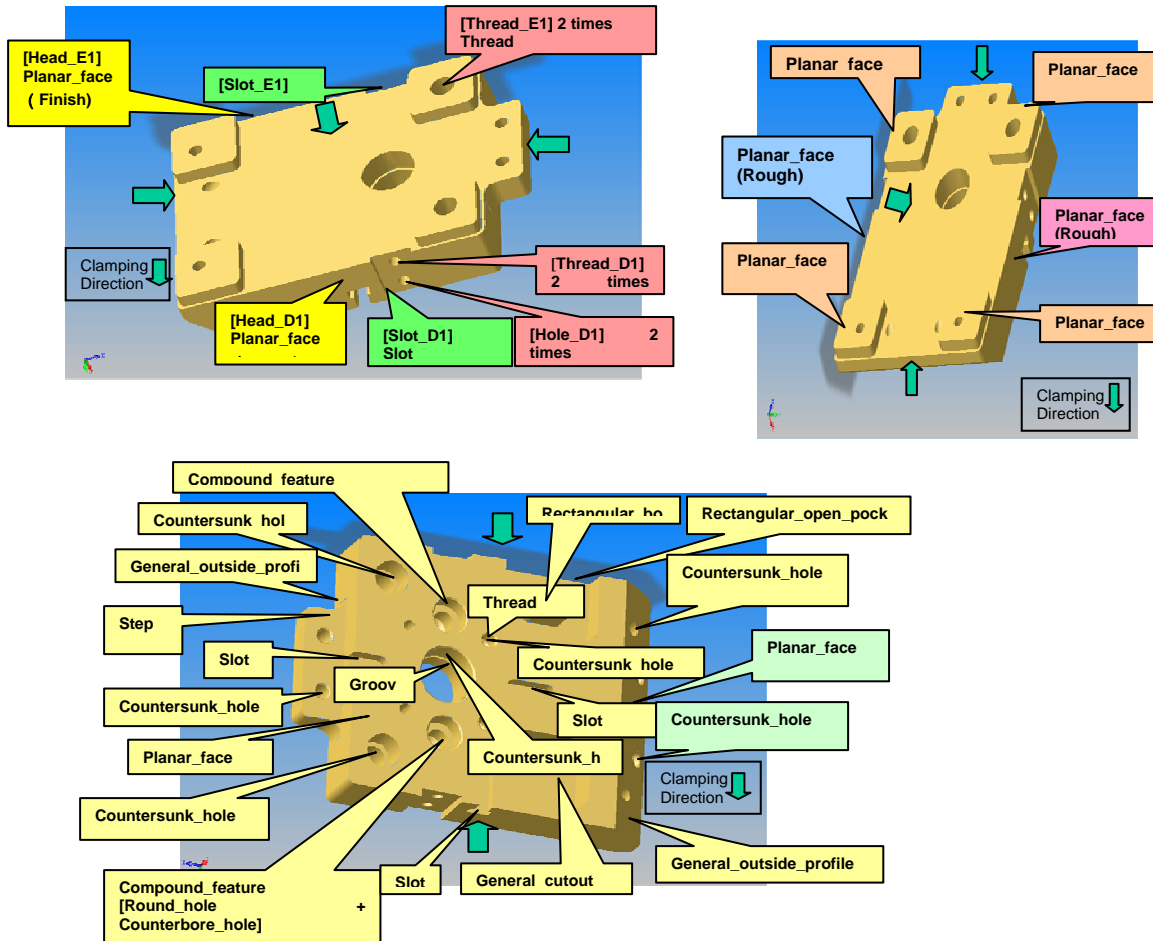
[Head_E1] Planar_face ( Finish)

[Slot_E1]

[Thread_E1] 2 times Thread

Clamping Direction

[Head_D1] Planar_face

[Slot_D1] Slot

[Thread_D1] 2 times

[Hole_D1] 2 times

Planar_face

Planar_face

Planar_face (Rough)

Planar_face (Rough)

Planar_face

Planar_face

Clamping Direction

Compound_feature

Countersunk_hol

General_outside_profi

Step

Slot

Groov

Countersunk_hole

Planar_face

Countersunk_hole

Compound_feature [Round_hole + Counterbore_hole]

Slot

Rectangular_bo

Rectangular_open_pock

Thread

Countersunk_hole

Countersunk_hole

Planar_face

Slot

Countersunk_hole

Countersunk_h

Clamping Direction

General_cutout

General_outside_profile